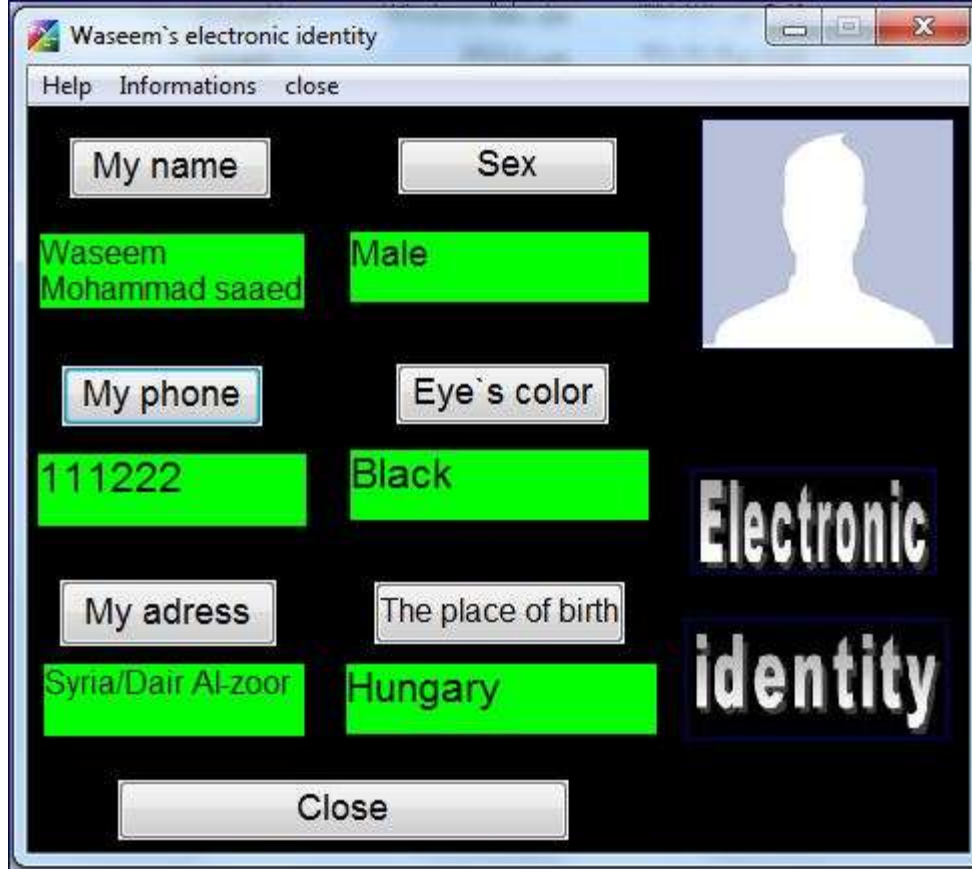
Waseem`s electronic identity

Help Informations close

My name

Sex

Waseem Mohammad saaed

Male

My phone

Eye`s color

111222

Black

My adress

The place of birth

Syria/Dair Al-zoor

Hungary

Close

Electronic

identity